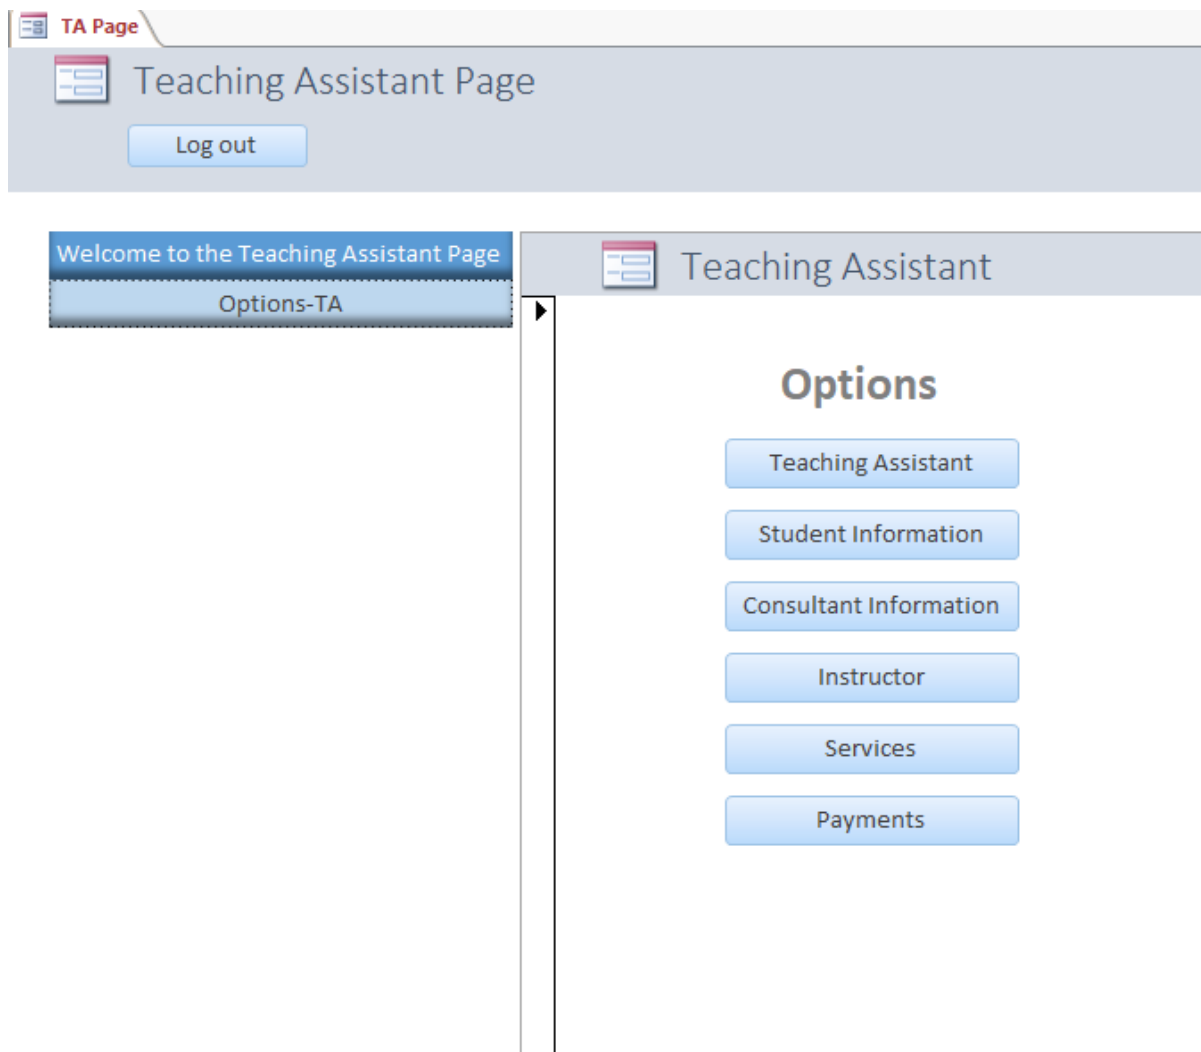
TA Page

Teaching Assistant Page

Log out

Welcome to the Teaching Assistant Page

Options-TA

Teaching Assistant

Options

Teaching Assistant

Student Information

Consultant Information

Instructor

Services

Payments